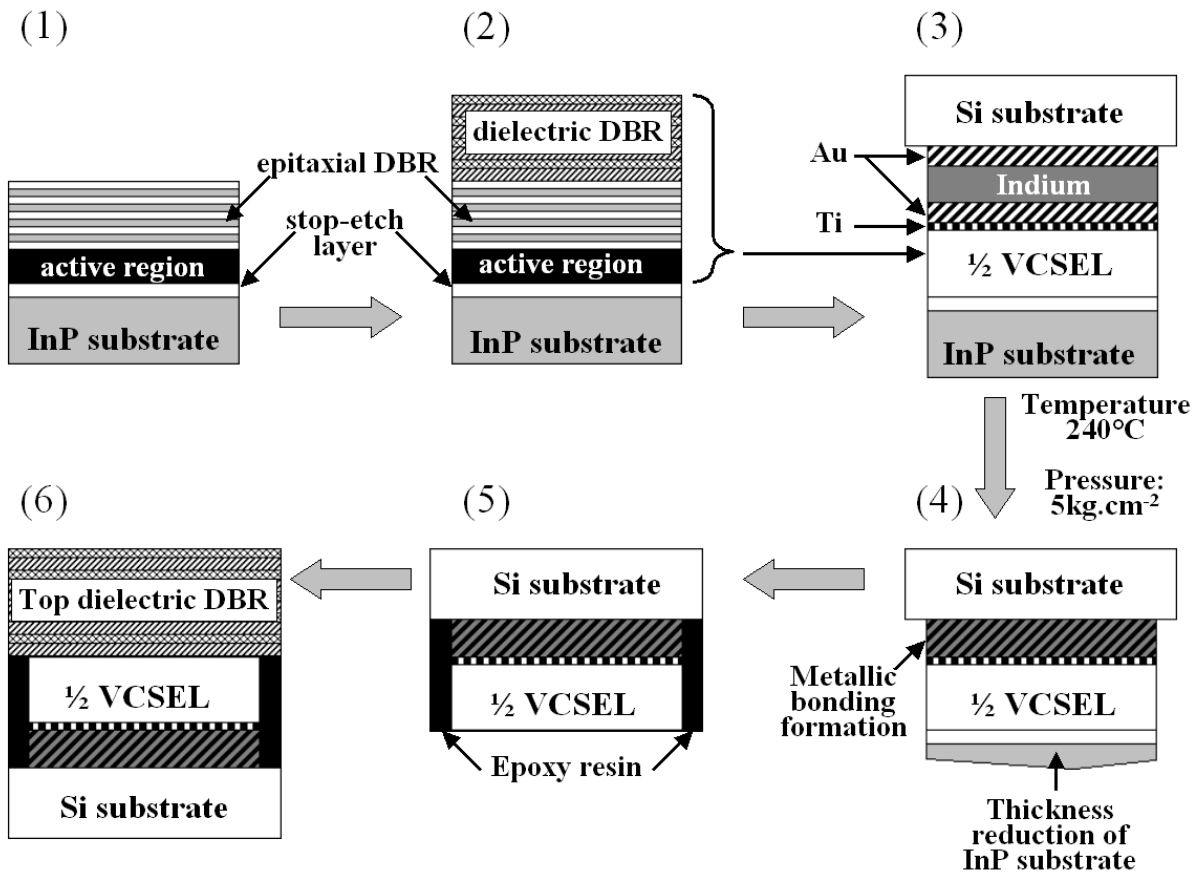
(1)

epitaxial DBR

stop-etch layer

active region

InP substrate

(2)

dielectric DBR

active region

InP substrate

(3)

Si substrate

Au

Indium

Ti

½ VCSEL

InP substrate

Temperature 240°C

Pressure: 5kg.cm$^{-2}$

(4)

Si substrate

Metallic bonding formation

½ VCSEL

Thickness reduction of InP substrate

(5)

Si substrate

½ VCSEL

Epoxy resin

(6)

Top dielectric DBR

½ VCSEL

Si substrate